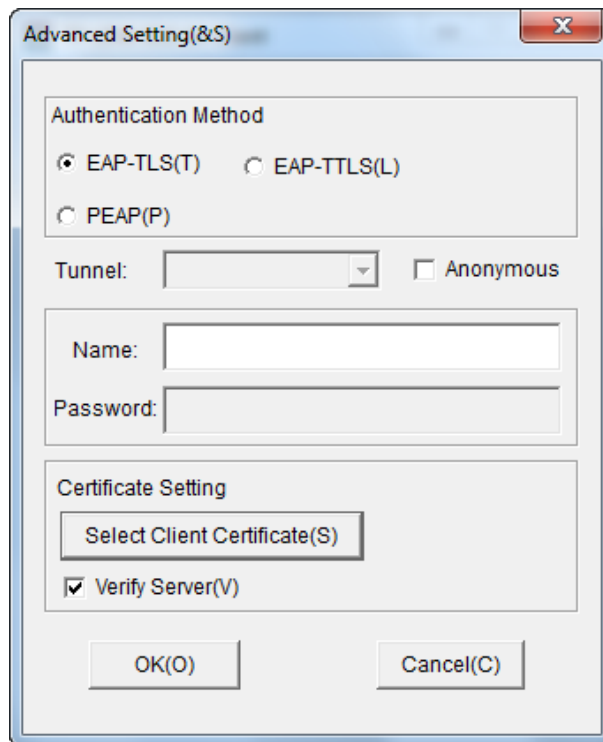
Advanced Setting(&S)

Authentication Method

EAP-TLS(T)

EAP-TTLS(L)

PEAP(P)

Tunnel:

Anonymous

Name:

Password:

Certificate Setting

Select Client Certificate(S)

Verify Server(V)

OK(O)

Cancel(C)